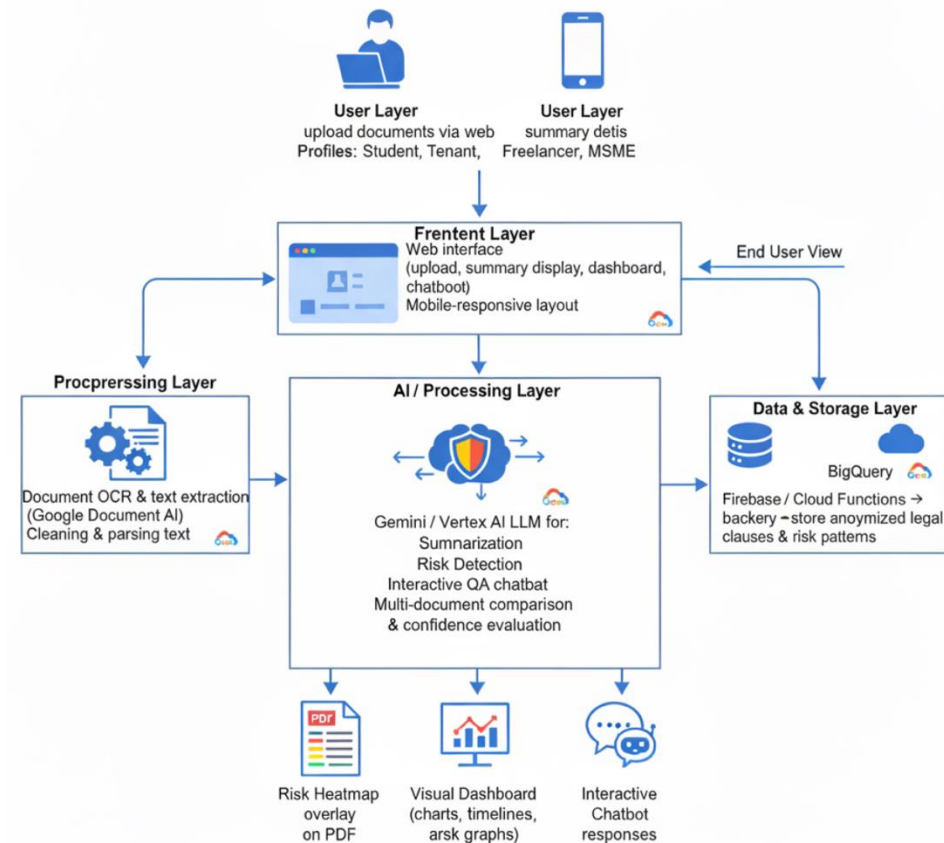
User Layer
upload documents via web
Profiles: Student, Tenant,

User Layer
summary detis
Freelancer, MSME

Frentent Layer
Web interface
(upload, summary display, dashboard, chatboot)
Mobile-responsive layout

End User View

Procprerssing Layer
Document OCR & text extraction
(Google Document AI)
Cleaning & parsing text

AI / Processing Layer
Gemini / Vertex AI LLM for:
Sumnarization
Risk Detection
Interactive QA chatbat
Multi-document comparison
& confidence evaluation

Data & Storage Layer
BigQuery
Firebase / Cloud Functions → backery – store anoymized legal clauses & risk pattems

PDF

Risk Heatmap overlay on PDF

Visual Dashboard (charts, timelines, arsk graphs)

Interactive Chatbot responses